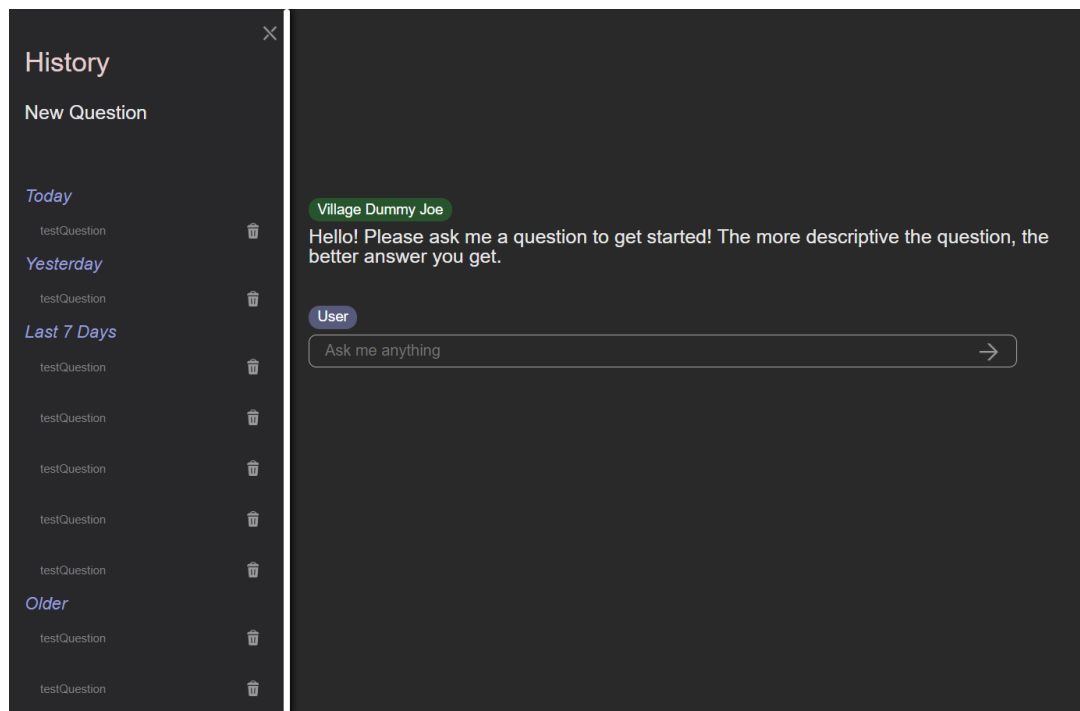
History

New Question

Today

testQuestion

Yesterday

testQuestion

Last 7 Days

testQuestion

testQuestion

testQuestion

testQuestion

testQuestion

Older

testQuestion

testQuestion

Village Dummy Joe

Hello! Please ask me a question to get started! The more descriptive the question, the better answer you get.

User

Ask me anything